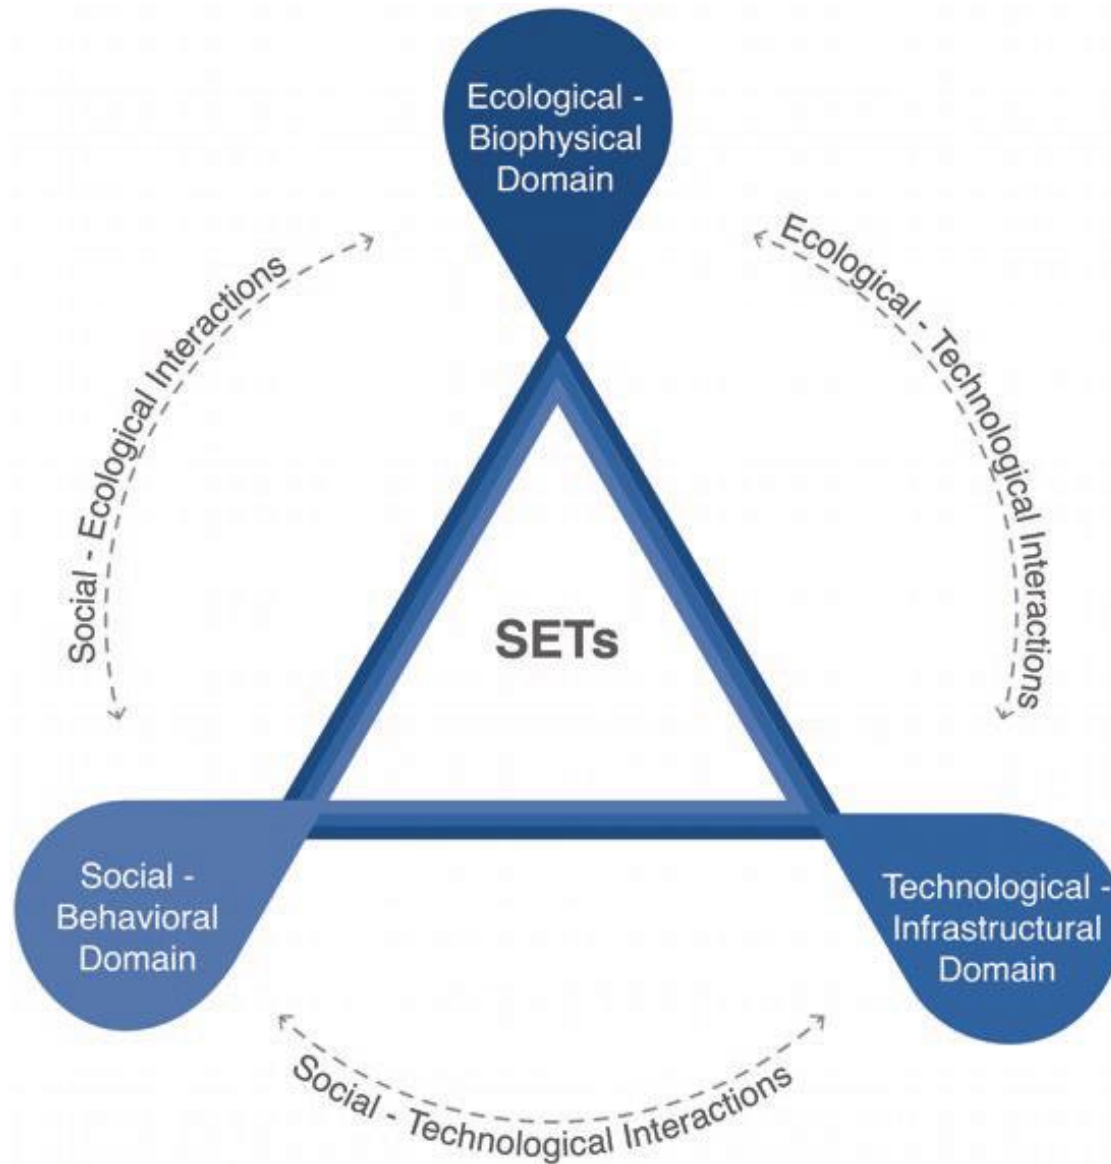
Ecological - Biophysical Domain

Social - Ecological Interactions

Ecological - Technological Interactions

SETs

Social - Behavioral Domain

Technological - Infrastructural Domain

Social - Technological Interactions